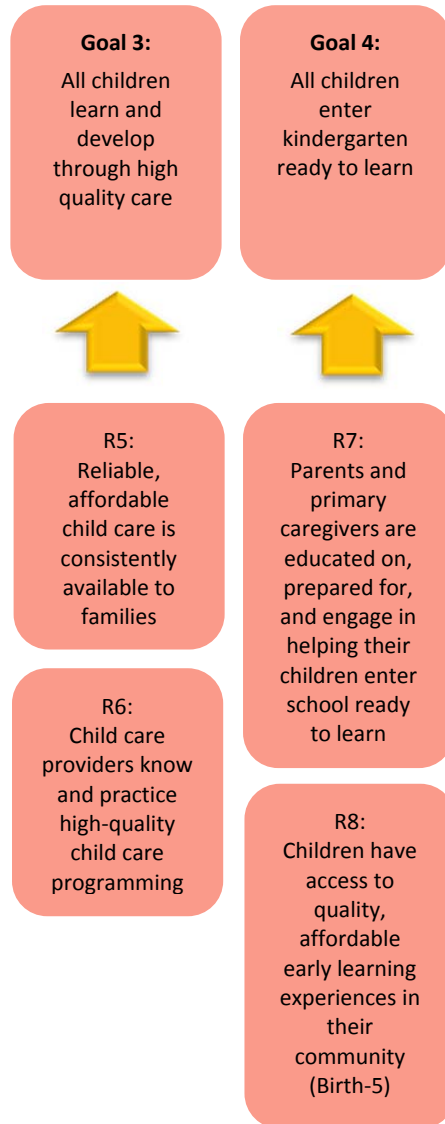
Goal 3:
All children learn and develop through high quality care

Goal 4:
All children enter kindergarten ready to learn

R5:
Reliable, affordable child care is consistently available to families

R6:
Child care providers know and practice high-quality child care programming

R7:
Parents and primary caregivers are educated on, prepared for, and engage in helping their children enter school ready to learn

R8:
Children have access to quality, affordable early learning experiences in their community (Birth-5)